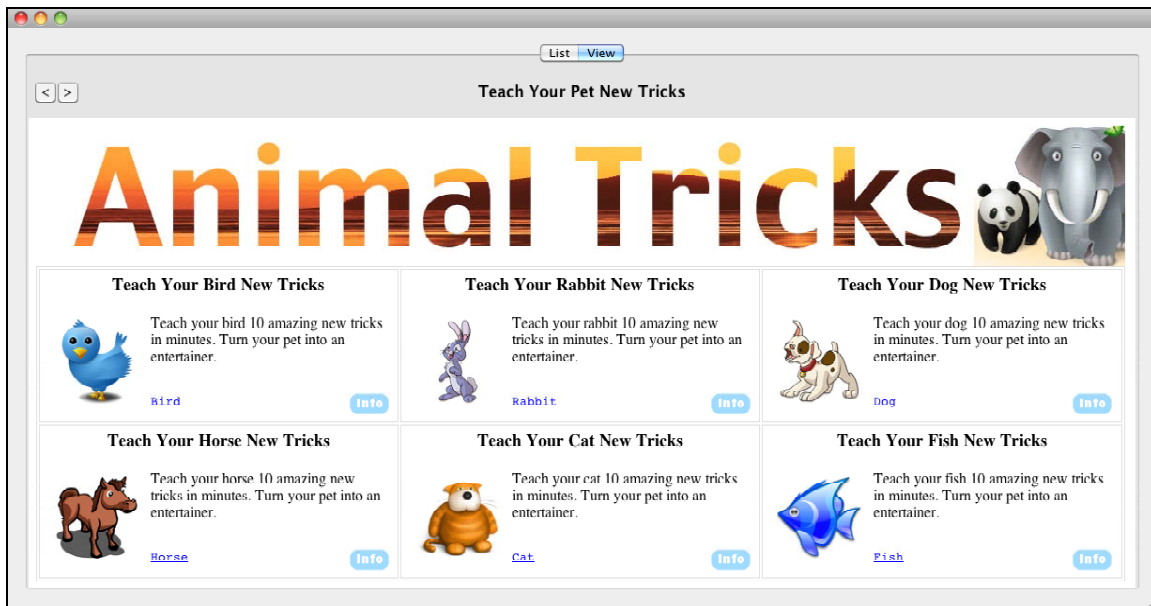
List View

< >

Teach Your Pet New Tricks

Animal Tricks

Teach Your Bird New Tricks

Teach your bird 10 amazing new tricks in minutes. Turn your pet into an entertainer.

Bird

Info

Teach Your Rabbit New Tricks

Teach your rabbit 10 amazing new tricks in minutes. Turn your pet into an entertainer.

Rabbit

Info

Teach Your Dog New Tricks

Teach your dog 10 amazing new tricks in minutes. Turn your pet into an entertainer.

Dog

Info

Teach Your Horse New Tricks

Teach your horse 10 amazing new tricks in minutes. Turn your pet into an entertainer.

Horse

Info

Teach Your Cat New Tricks

Teach your cat 10 amazing new tricks in minutes. Turn your pet into an entertainer.

Cat

Info

Teach Your Fish New Tricks

Teach your fish 10 amazing new tricks in minutes. Turn your pet into an entertainer.

Fish

Info